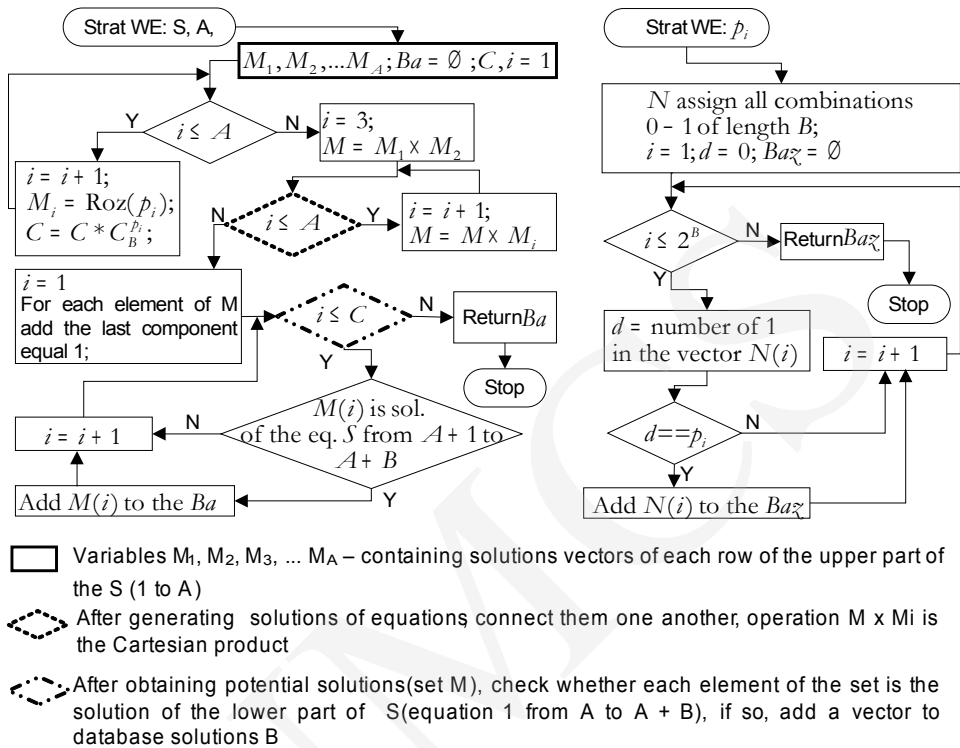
Strat WE: S, A,

$M_1, M_2, ...M_A; Ba = \emptyset; C, i = 1$

$i \leq A$

Y

N

$i = i + 1;$
$M_i = \mathrm{Roz}(p_i);$
$C = C * C_B^{p_i};$

$i = 3;$
$M = M_1 \times M_2$

N

$i \leq A$

Y

$i = i + 1;$
$M = M \times M_i$

$i = 1$
For each element of M add the last component equal 1;

$i \leq C$

N

Return$Ba$

Stop

Y

$M(i)$ is sol. of the eq. $S$ from $A + 1$ to $A + B$

N

$i = i + 1$

Y

Add $M(i)$ to the $Ba$

Strat WE: $p_i$

$N$ assign all combinations $0 - 1$ of length $B$;
$i = 1; d = 0; Baz = \emptyset$

$i \leq 2^B$

N

Return$Baz$

Stop

Y

$d$ = number of 1 in the vector $N(i)$

$i = i + 1$

$d == p_i$

N

Y

Add $N(i)$ to the $Baz$

Variables M1, M2, M3, ... MA – containing solutions vectors of each row of the upper part of the S (1 to A)

After generating solutions of equations, connect them one another, operation M x Mi is the Cartesian product

After obtaining potential solutions(set M), check whether each element of the set is the solution of the lower part of S(equation 1 from A to A + B), if so, add a vector to database solutions B